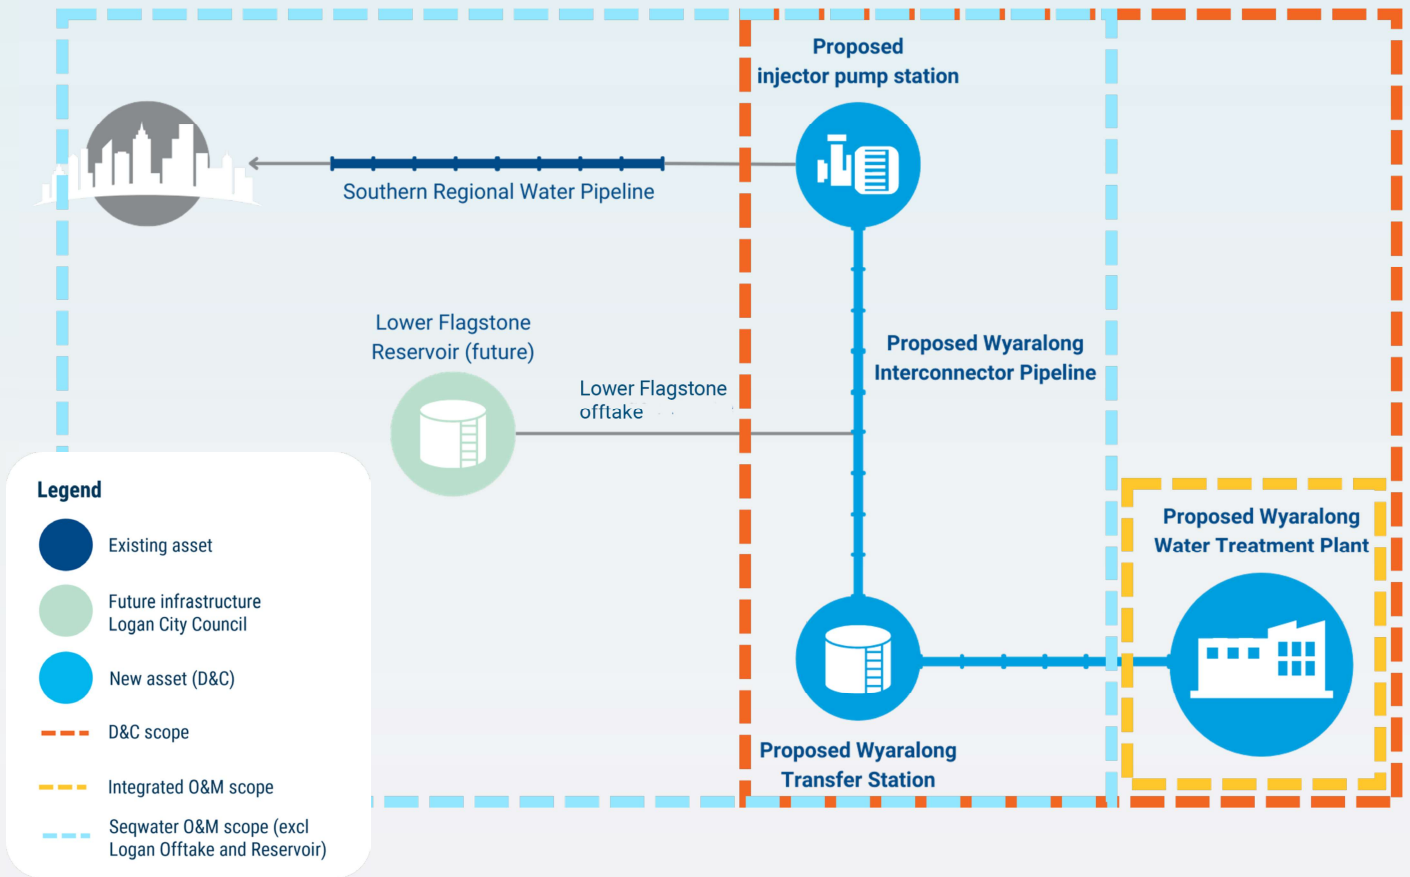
Proposed injector pump station

Southern Regional Water Pipeline

Lower Flagstone Reservoir (future)

Lower Flagstone offtake

Proposed Wyaralong Interconnector Pipeline

Proposed Wyaralong Water Treatment Plant

Proposed Wyaralong Transfer Station

Legend

Existing asset

Future infrastructure Logan City Council

New asset (D&C)

D&C scope

Integrated O&M scope

Seqwater O&M scope (excl Logan Offtake and Reservoir)